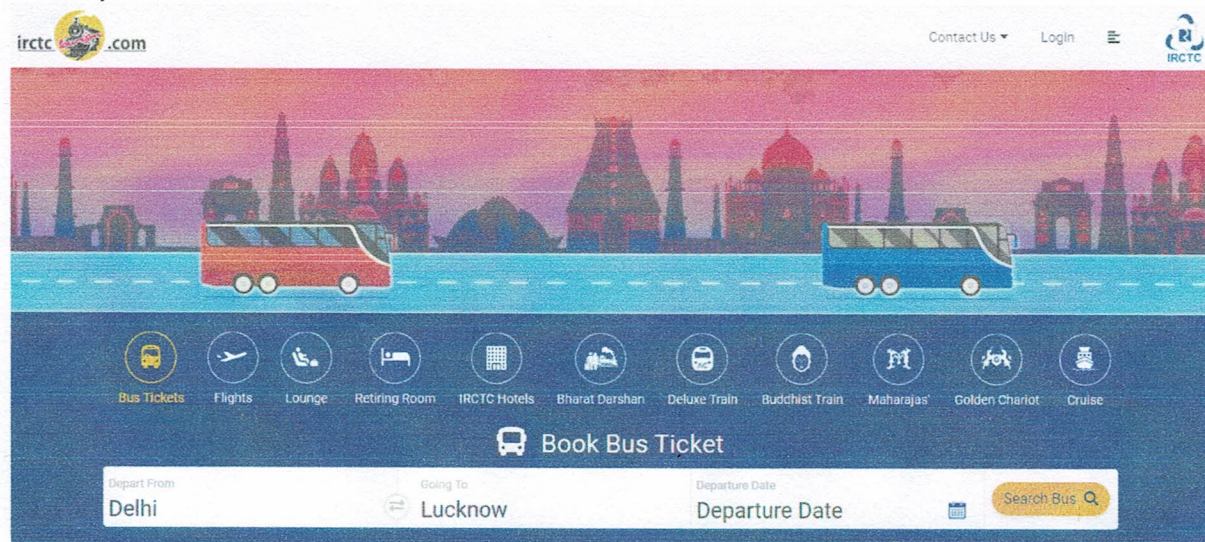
irctc .com

Contact Us ▾ Login

IRCTC

Bus Tickets
Flights
Lounge
Retiring Room
IRCTC Hotels
Bharat Darshan
Deluxe Train
Buddhist Train
Maharajas'
Golden Chariot
Cruise

Book Bus Ticket

Depart From
Delhi

Going To
Lucknow

Departure Date
Departure Date

Search Bus